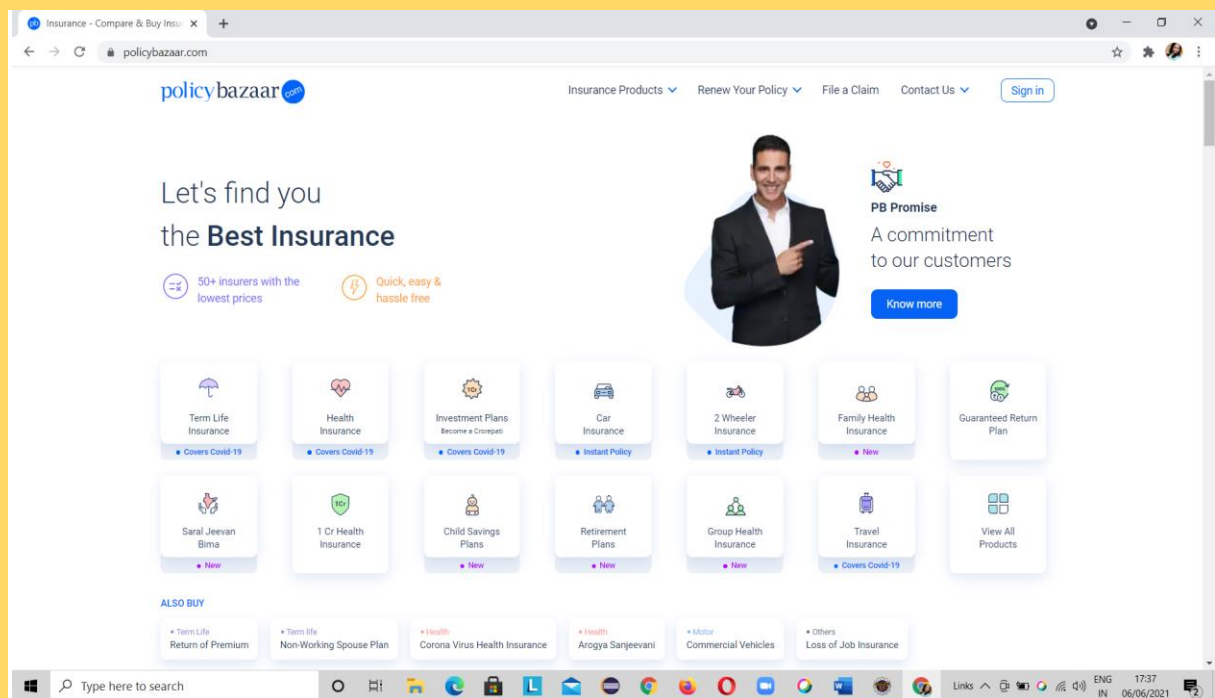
Insurance - Compare & Buy Insur

policybazaar.com

policybazaar.com

Insurance Products Renew Your Policy File a Claim Contact Us Sign in

Let's find you the Best Insurance

50+ insurers with the lowest prices

Quick, easy & hassle free

PB Promise

A commitment to our customers

Know more

Term Life Insurance
• Covers Covid-19

Health Insurance
• Covers Covid-19

Investment Plans
Become a Crorepati
• Covers Covid-19

Car Insurance
• Instant Policy

2 Wheeler Insurance
• Instant Policy

Family Health Insurance
• New

Guaranteed Return Plan

Saral Jeevan Bima
• New

1 Cr Health Insurance

Child Savings Plans
• New

Retirement Plans
• New

Group Health Insurance
• New

Travel Insurance
• Covers Covid-19

View All Products

ALSO BUY

• Term Life
Return of Premium

• Term life
Non-Working Spouse Plan

• Health
Corona Virus Health Insurance

• Health
Arogya Sanjeevani

• Motor
Commercial Vehicles

• Others
Loss of Job Insurance

Type here to search

Links ENG IN 17:37 06/06/2021